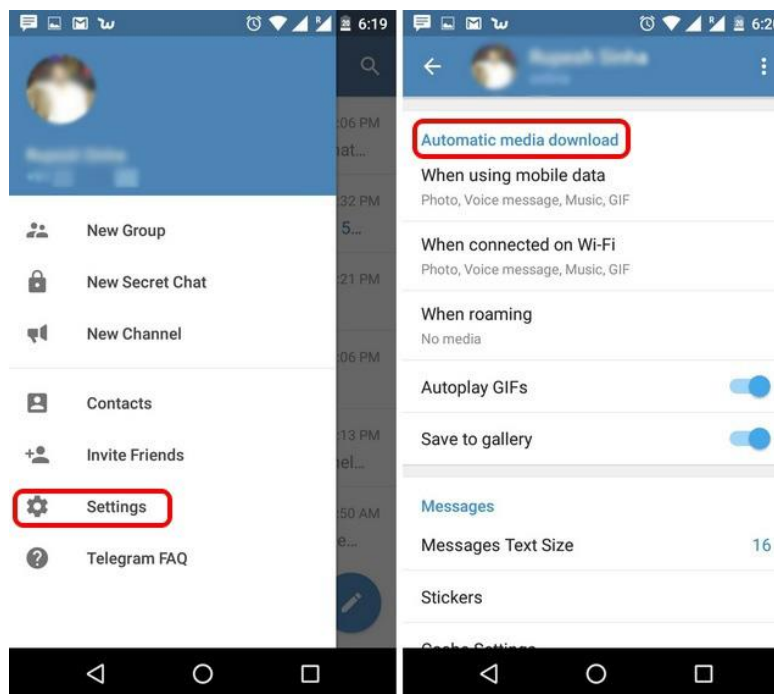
6:19

:06 PM
at...
:32 PM
5...
:21 PM
:06 PM
:13 PM
el...
:50 AM
e...

New Group
New Secret Chat
New Channel
Contacts
Invite Friends
Settings
Telegram FAQ

6:2

Automatic media download
When using mobile data
Photo, Voice message, Music, GIF
When connected on Wi-Fi
Photo, Voice message, Music, GIF
When roaming
No media
Autoplay GIFs
Save to gallery
Messages
Messages Text Size 16
Stickers
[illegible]